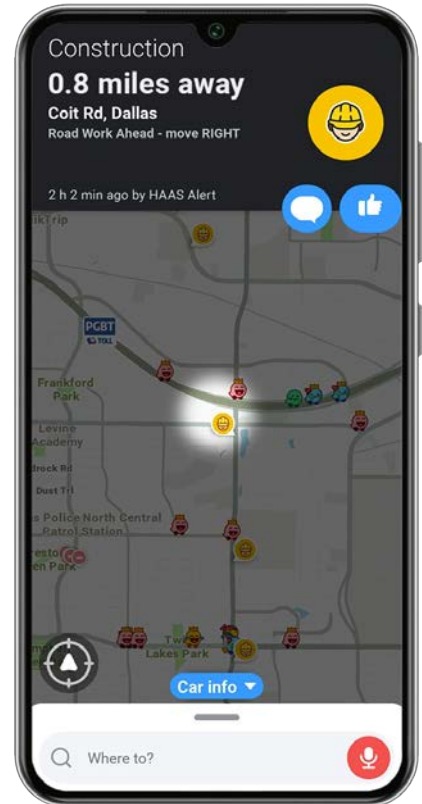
Construction
0.8 miles away
Coit Rd, Dallas
Road Work Ahead - move RIGHT

2 h 2 min ago by HAAS Alert

ikTrip

PGBT
TOLL

Frankford
Park

Levine
Academy

drock Rd

Dust Trl

s Police North Central
Patrol Station

resto
en Park

Tw
Lakes Park

Car info

Where to?